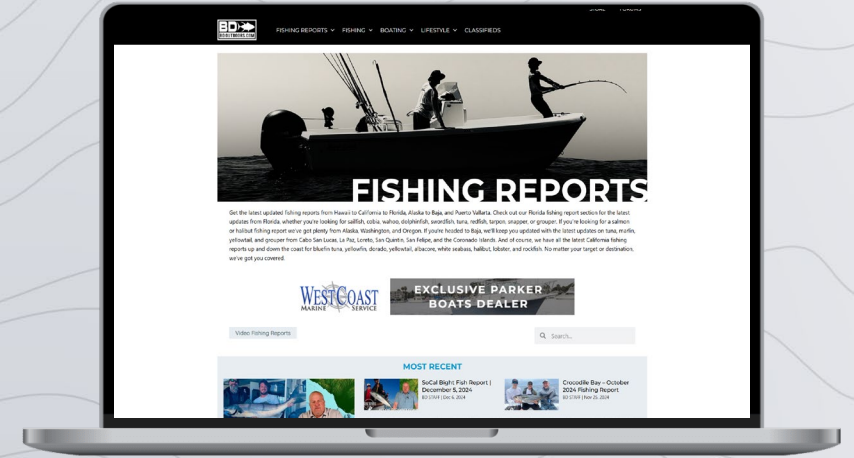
BD BDOUTDOORS.COM

FISHING REPORTS ⌄ FISHING ⌄ BOATING ⌄ LIFESTYLE ⌄ CLASSIFIEDS

FISHING REPORTS

Get the latest updated fishing reports from Hawaii to California to Florida, Alaska to Baja, and Puerto Vallarta. Check out our Florida fishing report section for the latest updates from Florida, whether you're looking for sailfish, cobia, wahoo, dolphinfish, swordfish, tuna, redfish, tarpon, snapper, or grouper. If you're looking for a salmon or halibut fishing report we've got plenty from Alaska, Washington, and Oregon. If you're headed to Baja, we'll keep you updated with the latest updates on tuna, marlin, yellowtail, and grouper from Cabo San Lucas, La Paz, Loreto, San Quentin, San Felipe, and the Coronado Islands. And of course, we have all the latest California fishing reports up and down the coast for bluefin tuna, yellowfin, dorado, yellowtail, albacore, white seabass, halibut, lobster, and rockfish. No matter your target or destination, we've got you covered.

WESTCOAST MARINE SERVICE

EXCLUSIVE PARKER BOATS DEALER

Video Fishing Reports

Search...

MOST RECENT

SoCal Bight Fish Report | December 5, 2024
BD STAFF | Dec 6, 2024

Crocodile Bay – October 2024 Fishing Report
BD STAFF | Nov 25, 2024